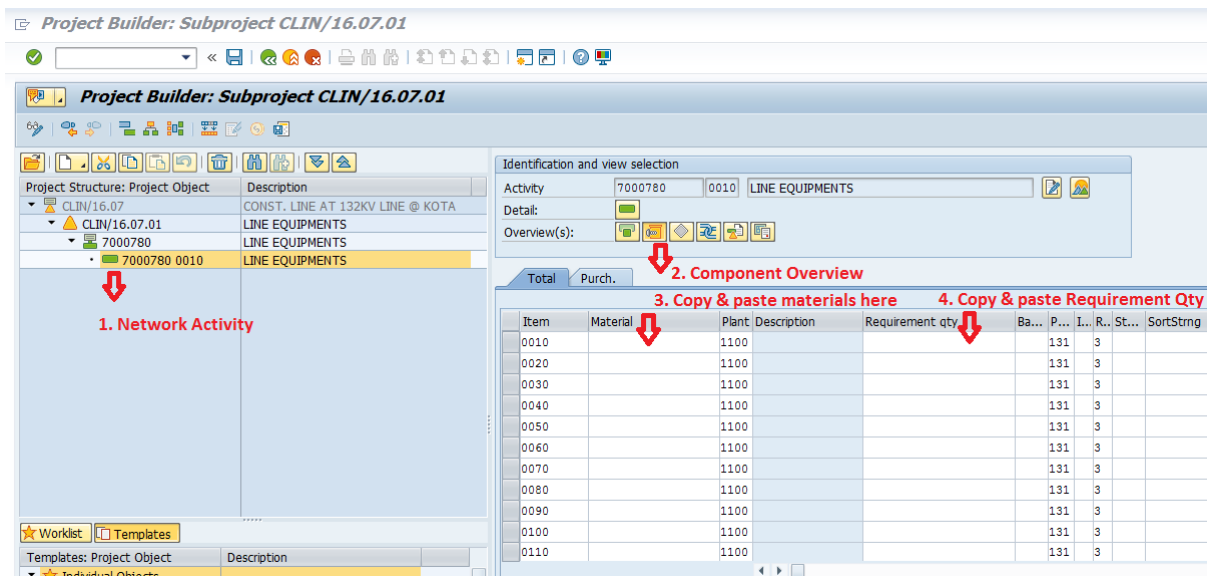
Project Builder: Subproject CLIN/16.07.01

Project Builder: Subproject CLIN/16.07.01

| Project Structure: Project Object | Description |
|---|---|
| CLIN/16.07 | CONST. LINE AT 132KV LINE @ KOTA |
| CLIN/16.07.01 | LINE EQUIPMENTS |
| 7000780 | LINE EQUIPMENTS |
| 7000780 0010 | LINE EQUIPMENTS |

1. Network Activity

Worklist Templates

| Templates: Project Object | Description |
|---|---|
| Individual Objects | |

Identification and view selection

Activity 7000780 0010 LINE EQUIPMENTS

Detail:

Overview(s):

2. Component Overview

Total Purch.

3. Copy & paste materials here

4. Copy & paste Requirement Qty

| Item | Material | Plant | Description | Requirement qty | Ba... | P... | I... | R... | St... | SortStrng |
|---|---|---|---|---|---|---|---|---|---|---|
| 0010 | | 1100 | | | | 131 | | 3 | | |
| 0020 | | 1100 | | | | 131 | | 3 | | |
| 0030 | | 1100 | | | | 131 | | 3 | | |
| 0040 | | 1100 | | | | 131 | | 3 | | |
| 0050 | | 1100 | | | | 131 | | 3 | | |
| 0060 | | 1100 | | | | 131 | | 3 | | |
| 0070 | | 1100 | | | | 131 | | 3 | | |
| 0080 | | 1100 | | | | 131 | | 3 | | |
| 0090 | | 1100 | | | | 131 | | 3 | | |
| 0100 | | 1100 | | | | 131 | | 3 | | |
| 0110 | | 1100 | | | | 131 | | 3 | | |